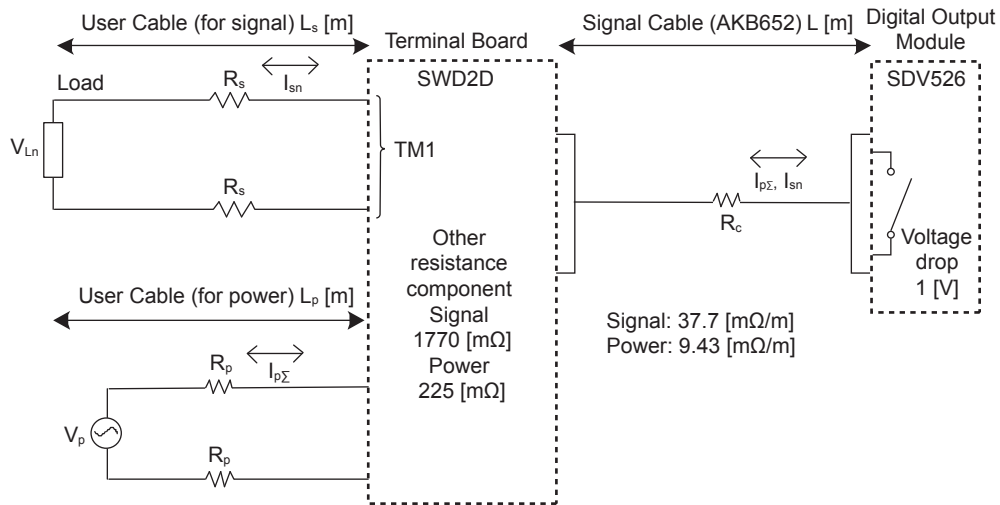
User Cable (for signal) $L_s$ [m]

Terminal Board

Signal Cable (AKB652) L [m]

Digital Output Module

SWD2D

SDV526

Load

$R_s$

$I_{sn}$

$V_{Ln}$

TM1

$R_s$

$I_{p\Sigma}$, $I_{sn}$

$R_c$

Other resistance component Signal 1770 [mΩ] Power 225 [mΩ]

Voltage drop 1 [V]

User Cable (for power) $L_p$ [m]

Signal: 37.7 [mΩ/m]
Power: 9.43 [mΩ/m]

$R_p$

$I_{p\Sigma}$

$V_p$

$R_p$